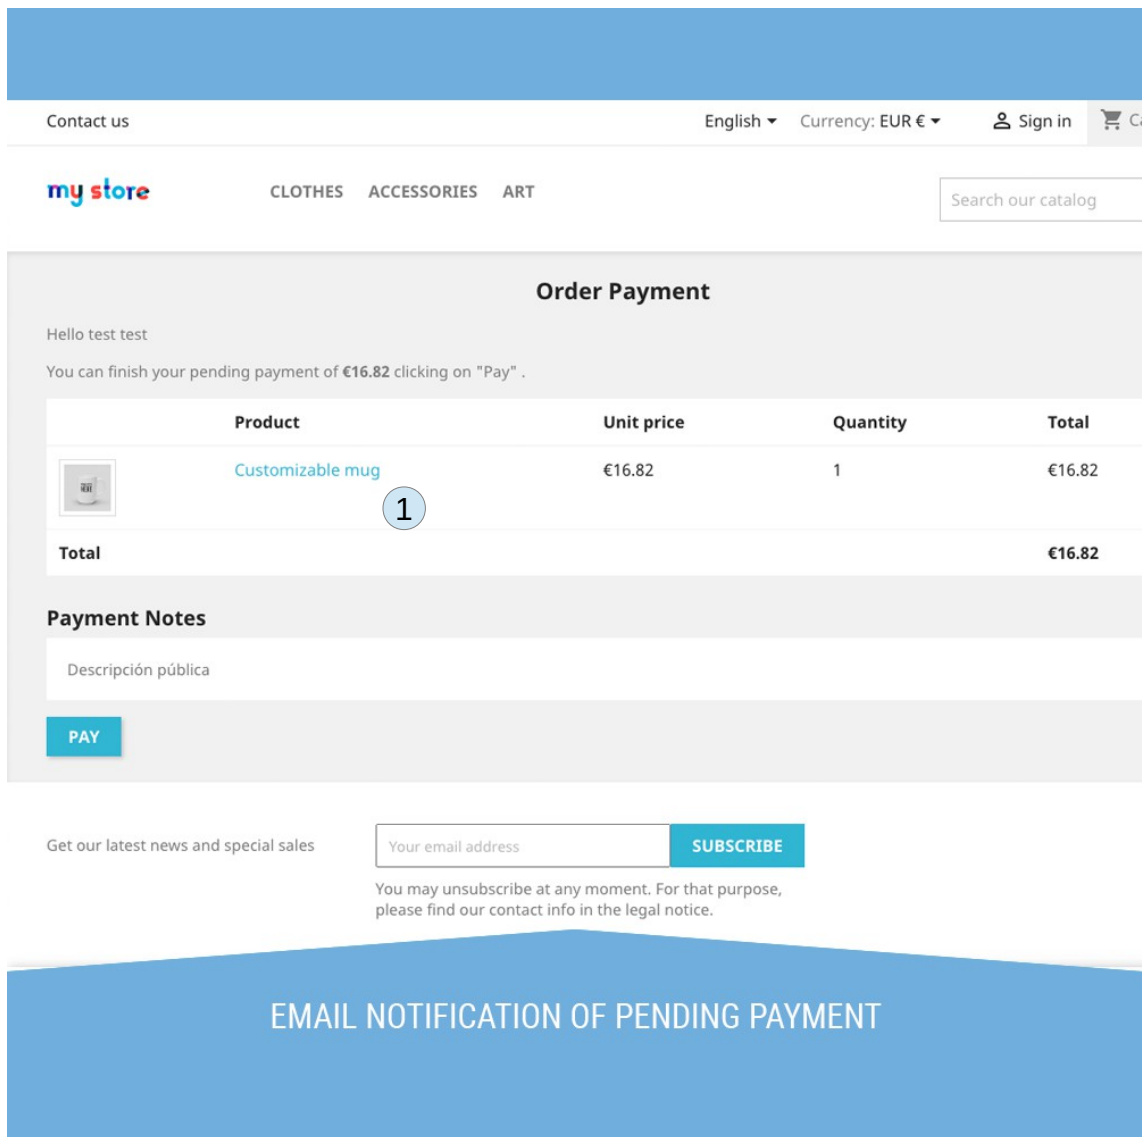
Contact us

English ▾ Currency: EUR € ▾ Sign in C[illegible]

my store

CLOTHES ACCESSORIES ART

Search our catalog

Order Payment

Hello test test

You can finish your pending payment of **€16.82** clicking on "Pay" .

| | Product | Unit price | Quantity | Total |
|---|---|---|---|---|
| | Customizable mug | €16.82 | 1 | €16.82 |
| Total | | | | €16.82 |

1

Payment Notes

Descripción pública

PAY

Get our latest news and special sales

Your email address

SUBSCRIBE

You may unsubscribe at any moment. For that purpose, please find our contact info in the legal notice.

EMAIL NOTIFICATION OF PENDING PAYMENT